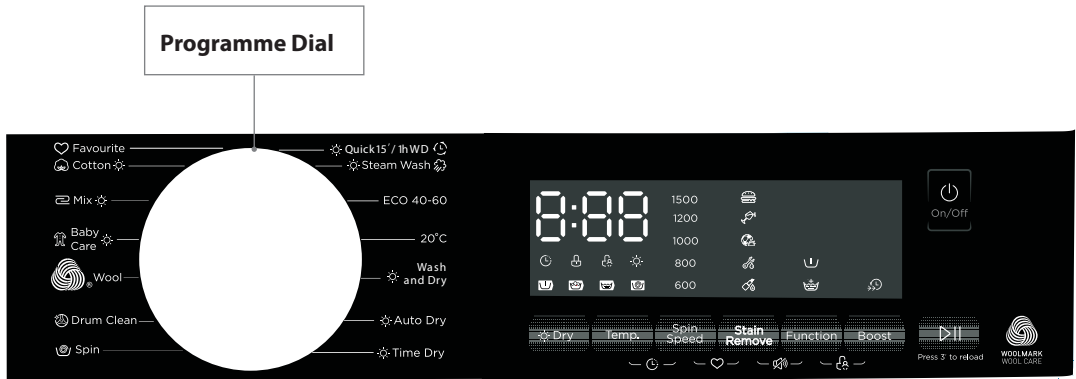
Programme Dial

Favourite
Cotton
Mix
Baby Care
Wool
Drum Clean
Spin

Quick15'/1hWD
Steam Wash
ECO 40-60
20°C
Wash and Dry
Auto Dry
Time Dry

8:88
1500
1200
1000
800
600

On/Off

Dry
Temp.
Spin Speed
Stain Remove
Function
Boost

Press 3' to reload

WOOLMARK WOOL CARE